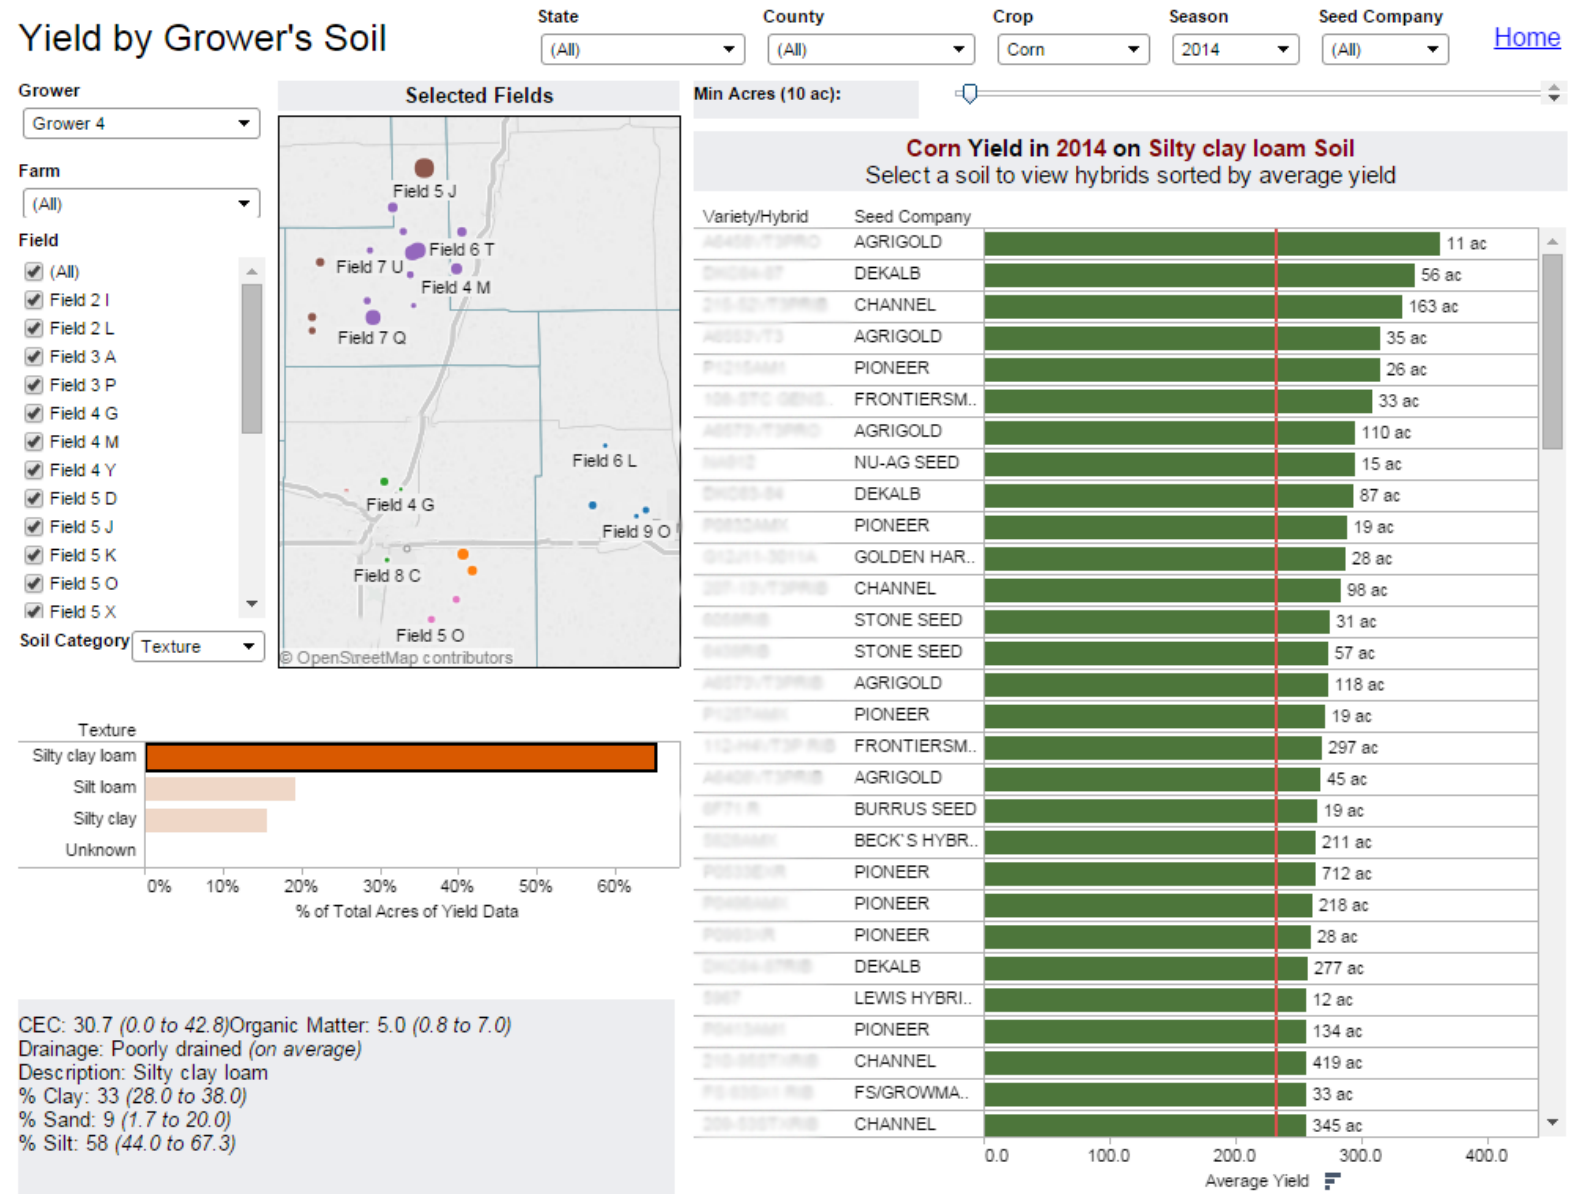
Yield by Grower's Soil

State (All) County (All) Crop Corn Season 2014 Seed Company (All) Home

Grower
Grower 4

Farm
(All)

Field
(All)
Field 2 I
Field 2 L
Field 3 A
Field 3 P
Field 4 G
Field 4 M
Field 4 Y
Field 5 D
Field 5 J
Field 5 K
Field 5 O
Field 5 X

Soil Category Texture

Selected Fields

Field 5 J
Field 6 T
Field 7 U
Field 4 M
Field 7 Q
Field 6 L
Field 4 G
Field 9 O
Field 8 C
Field 5 O
© OpenStreetMap contributors

Min Acres (10 ac):

Corn Yield in 2014 on Silty clay loam Soil
Select a soil to view hybrids sorted by average yield

| Variety/Hybrid | Seed Company | |
|---|---|---|
| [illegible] | AGRIGOLD | 11 ac |
| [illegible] | DEKALB | 56 ac |
| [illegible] | CHANNEL | 163 ac |
| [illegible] | AGRIGOLD | 35 ac |
| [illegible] | PIONEER | 26 ac |
| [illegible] | FRONTIERSM.. | 33 ac |
| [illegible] | AGRIGOLD | 110 ac |
| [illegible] | NU-AG SEED | 15 ac |
| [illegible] | DEKALB | 87 ac |
| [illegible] | PIONEER | 19 ac |
| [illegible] | GOLDEN HAR.. | 28 ac |
| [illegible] | CHANNEL | 98 ac |
| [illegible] | STONE SEED | 31 ac |
| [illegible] | STONE SEED | 57 ac |
| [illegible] | AGRIGOLD | 118 ac |
| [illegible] | PIONEER | 19 ac |
| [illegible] | FRONTIERSM.. | 297 ac |
| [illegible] | AGRIGOLD | 45 ac |
| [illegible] | BURRUS SEED | 19 ac |
| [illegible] | BECK'S HYBR.. | 211 ac |
| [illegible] | PIONEER | 712 ac |
| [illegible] | PIONEER | 218 ac |
| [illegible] | PIONEER | 28 ac |
| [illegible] | DEKALB | 277 ac |
| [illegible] | LEWIS HYBRI.. | 12 ac |
| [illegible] | PIONEER | 134 ac |
| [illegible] | CHANNEL | 419 ac |
| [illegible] | FS/GROWMA.. | 33 ac |
| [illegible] | CHANNEL | 345 ac |

0.0 100.0 200.0 300.0 400.0
Average Yield

Texture
Silty clay loam
Silt loam
Silty clay
Unknown
0% 10% 20% 30% 40% 50% 60%
% of Total Acres of Yield Data

CEC: 30.7 (0.0 to 42.8)Organic Matter: 5.0 (0.8 to 7.0)
Drainage: Poorly drained (on average)
Description: Silty clay loam
% Clay: 33 (28.0 to 38.0)
% Sand: 9 (1.7 to 20.0)
% Silt: 58 (44.0 to 67.3)